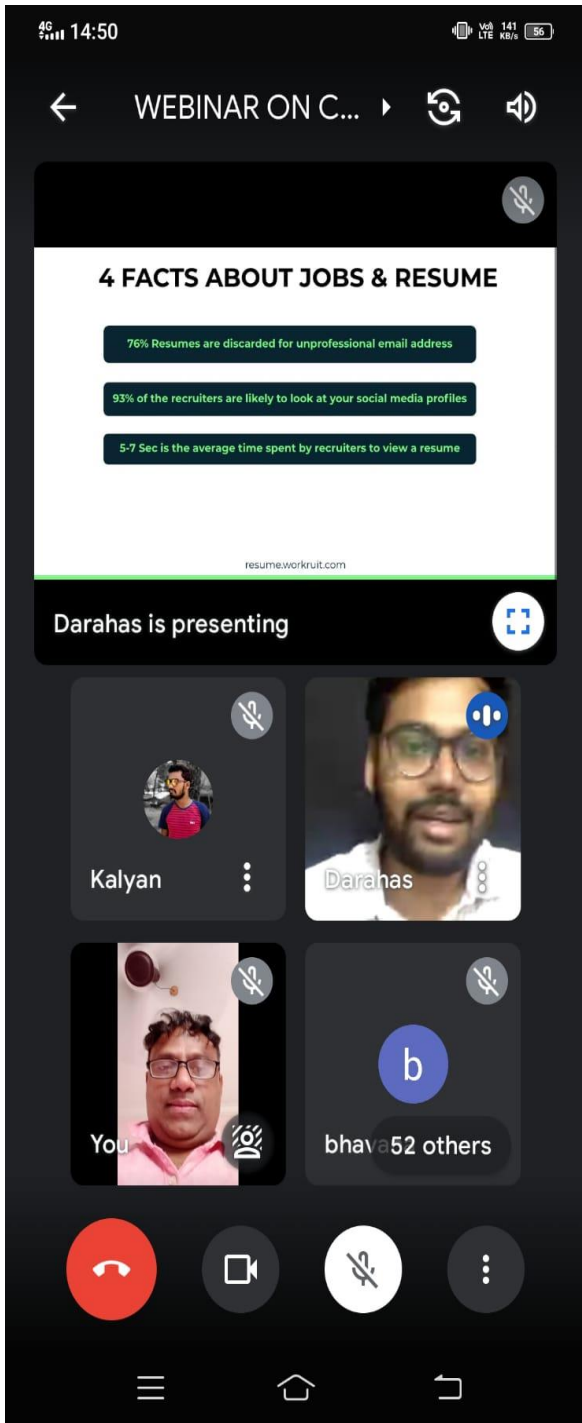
4G 14:50
Vo LTE 141 KB/s 56

WEBINAR ON C...

4 FACTS ABOUT JOBS & RESUME

76% Resumes are discarded for unprofessional email address

93% of the recruiters are likely to look at your social media profiles

5-7 Sec is the average time spent by recruiters to view a resume

resume.workruit.com

Darahas is presenting

Kalyan

Darahas

You

b

bhav

52 others